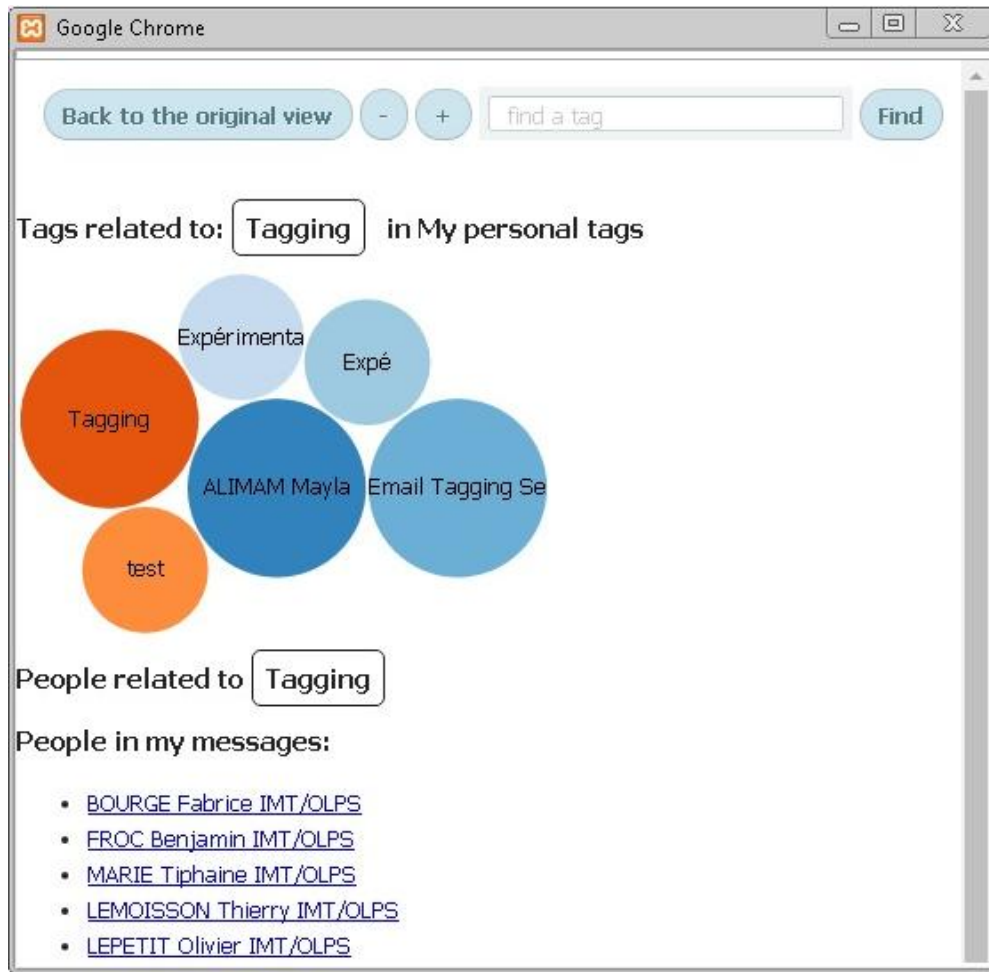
Google Chrome

Back to the original view - + find a tag Find

Tags related to: Tagging in My personal tags

Expérimenta
Expé
Tagging
ALIMAM Mayla
Email Tagging Se
test

People related to Tagging

People in my messages:

- BOURGE Fabrice IMT/OLPS
- FROC Benjamin IMT/OLPS
- MARIE Tiphaine IMT/OLPS
- LEMOISSON Thierry IMT/OLPS
- LEPETIT Olivier IMT/OLPS